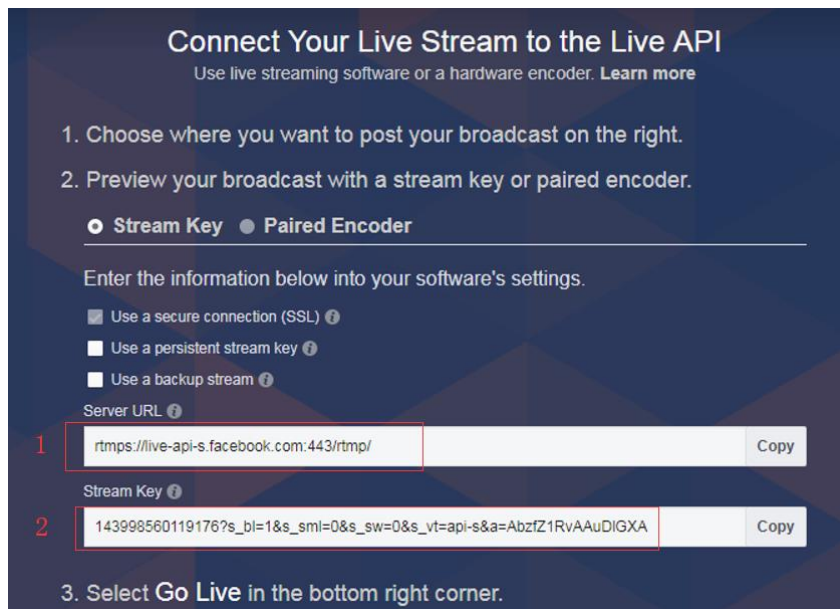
Connect Your Live Stream to the Live API

Use live streaming software or a hardware encoder. **Learn more**

1. Choose where you want to post your broadcast on the right.

2. Preview your broadcast with a stream key or paired encoder.

Stream Key   Paired Encoder

Enter the information below into your software's settings.

Use a secure connection (SSL)

Use a persistent stream key

Use a backup stream

Server URL

1

rtmps://live-api-s.facebook.com:443/rtmp/

Copy

Stream Key

2

143998560119176?s_bl=1&s_sml=0&s_sw=0&s_vt=api-s&a=AbzfZ1RvAAuDIGXA

Copy

3. Select Go Live in the bottom right corner.